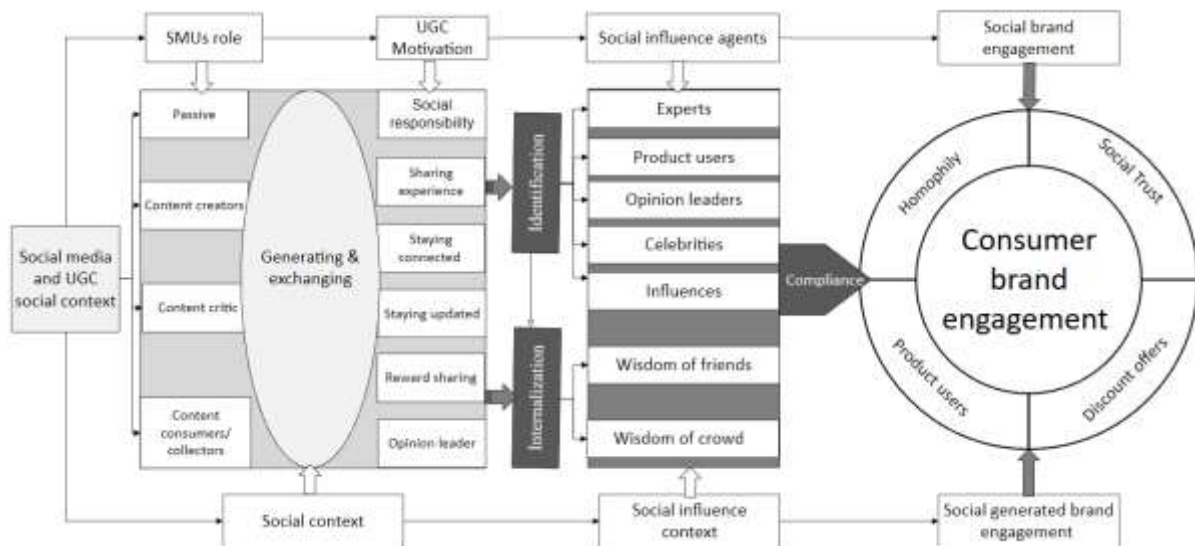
SMUs role

UGC Motivation

Social influence agents

Social brand engagement

Social media and UGC social context

Passive

Content creators

Content critic

Content consumers/ collectors

Generating & exchanging

Social responsibility

Sharing experience

Staying connected

Staying updated

Reward sharing

Opinion leader

Identification

Internalization

Experts

Product users

Opinion leaders

Celebrities

Influences

Wisdom of friends

Wisdom of crowd

Compliance

Homophily

Social Trust

Consumer brand engagement

Product users

Discount offers

Social context

Social influence context

Social generated brand engagement